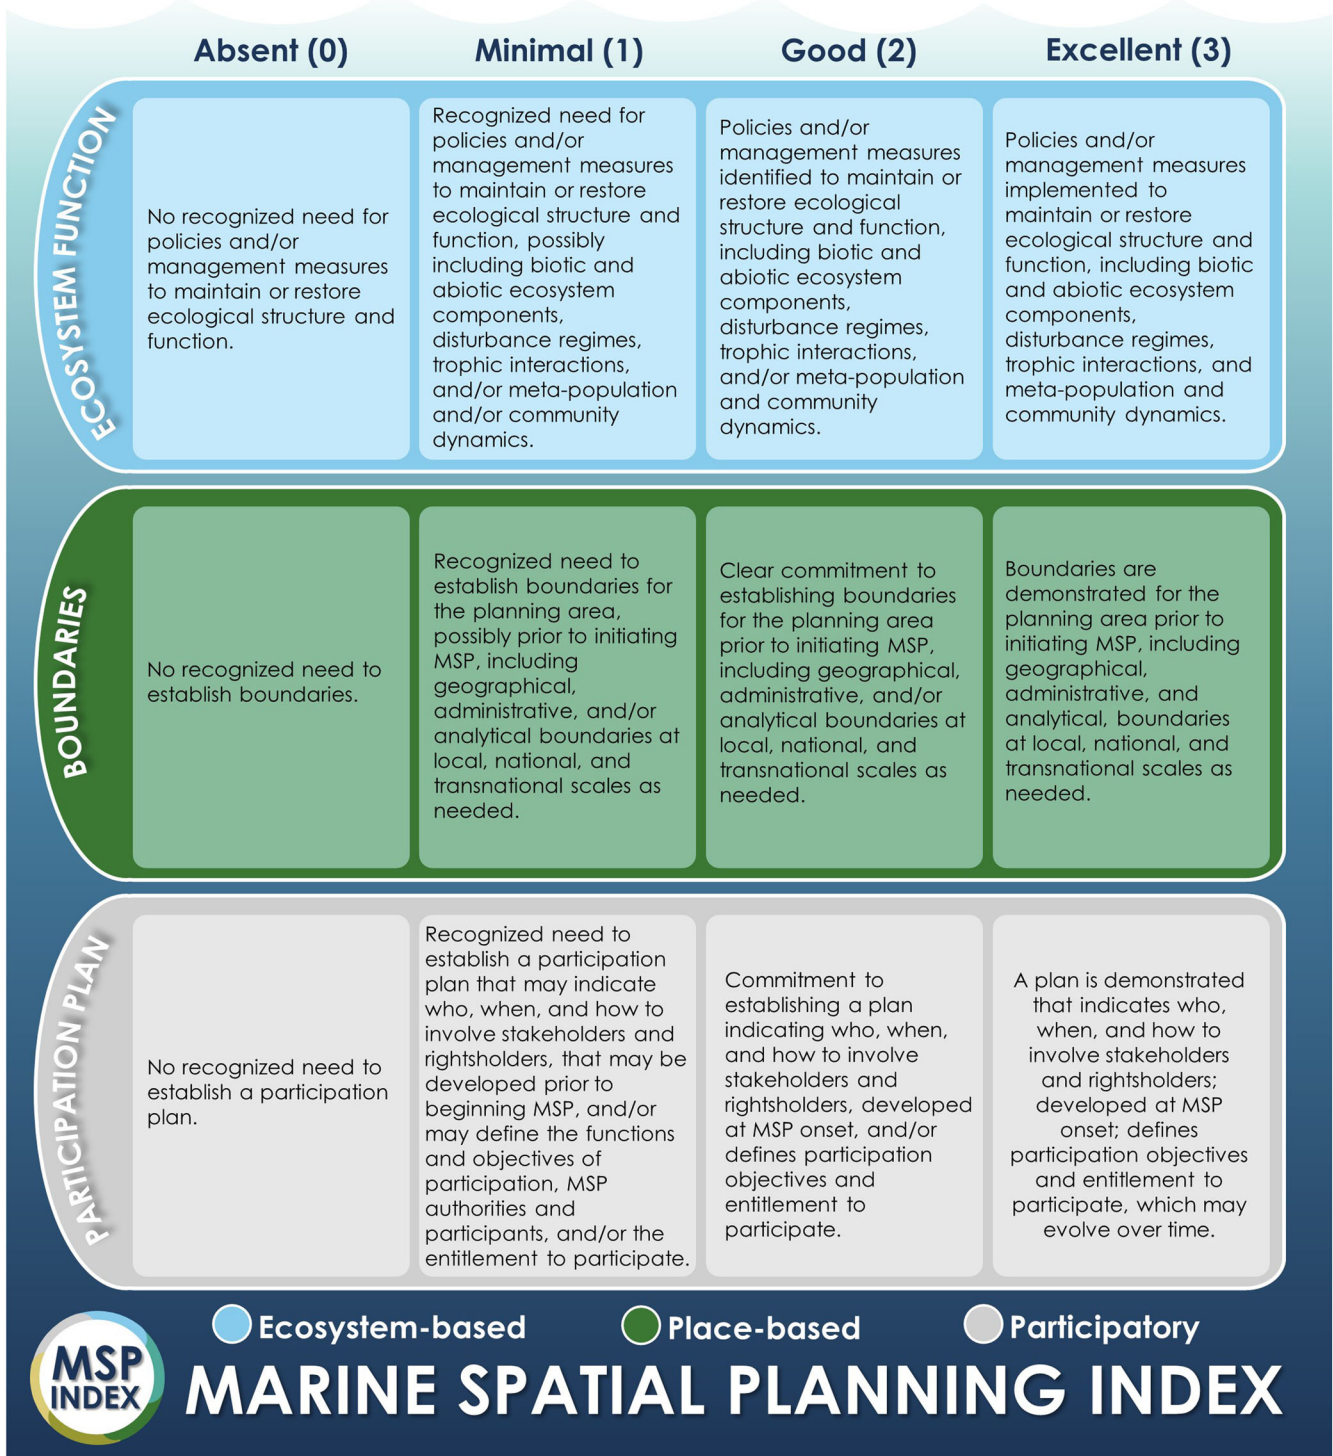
| | Absent (0) | Minimal (1) | Good (2) | Excellent (3) |
|---|---|---|---|---|
| ECOSYSTEM FUNCTION | No recognized need for policies and/or management measures to maintain or restore ecological structure and function. | Recognized need for policies and/or management measures to maintain or restore ecological structure and function, possibly including biotic and abiotic ecosystem components, disturbance regimes, trophic interactions, and/or meta-population and/or community dynamics. | Policies and/or management measures identified to maintain or restore ecological structure and function, including biotic and abiotic ecosystem components, disturbance regimes, trophic interactions, and/or meta-population and community dynamics. | Policies and/or management measures implemented to maintain or restore ecological structure and function, including biotic and abiotic ecosystem components, disturbance regimes, trophic interactions, and meta-population and community dynamics. |
| BOUNDARIES | No recognized need to establish boundaries. | Recognized need to establish boundaries for the planning area, possibly prior to initiating MSP, including geographical, administrative, and/or analytical boundaries at local, national, and transnational scales as needed. | Clear commitment to establishing boundaries for the planning area prior to initiating MSP, including geographical, administrative, and/or analytical boundaries at local, national, and transnational scales as needed. | Boundaries are demonstrated for the planning area prior to initiating MSP, including geographical, administrative, and analytical, boundaries at local, national, and transnational scales as needed. |
| PARTICIPATION PLAN | No recognized need to establish a participation plan. | Recognized need to establish a participation plan that may indicate who, when, and how to involve stakeholders and rightsholders, that may be developed prior to beginning MSP, and/or may define the functions and objectives of participation, MSP authorities and participants, and/or the entitlement to participate. | Commitment to establishing a plan indicating who, when, and how to involve stakeholders and rightsholders, developed at MSP onset, and/or defines participation objectives and entitlement to participate. | A plan is demonstrated that indicates who, when, and how to involve stakeholders and rightsholders; developed at MSP onset; defines participation objectives and entitlement to participate, which may evolve over time. |

Ecosystem-based Place-based Participatory

MSP INDEX

MARINE SPATIAL PLANNING INDEX